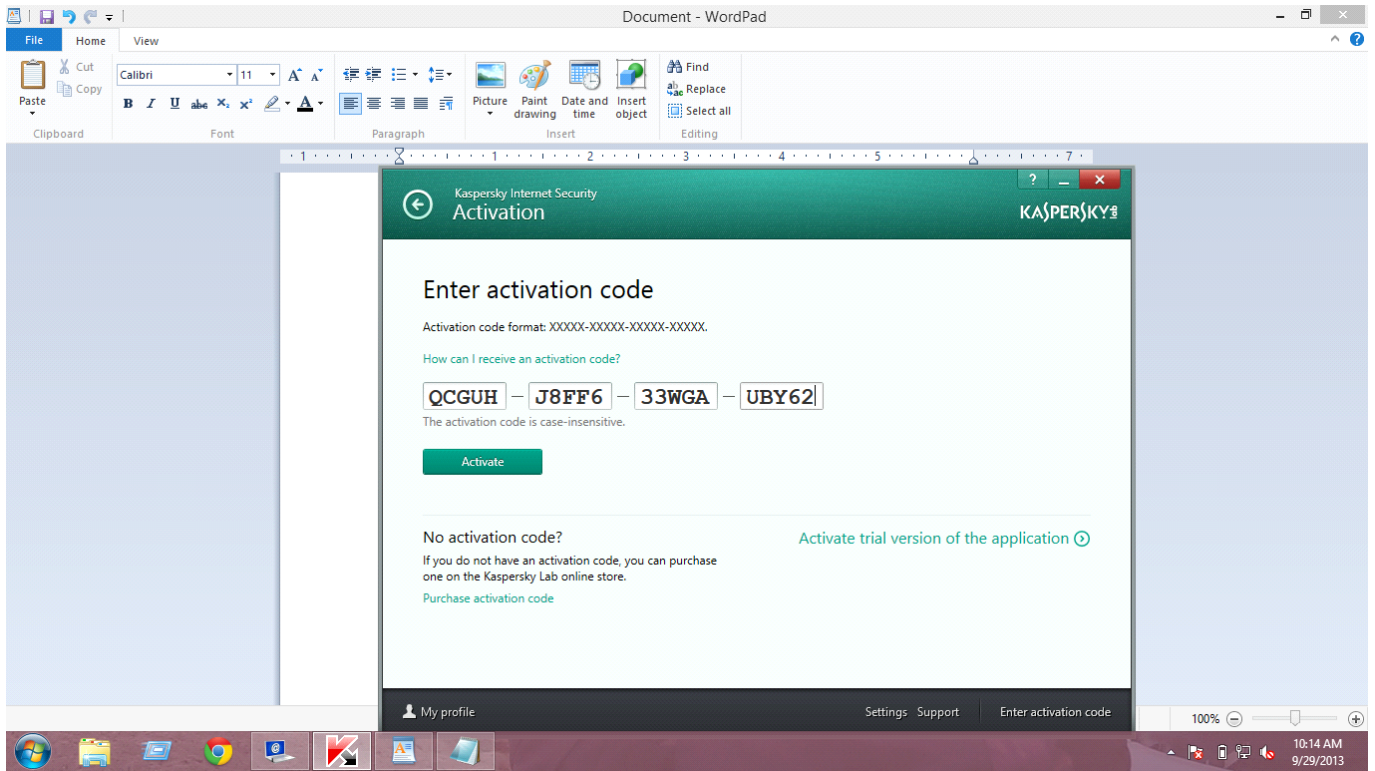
Document - WordPad

File Home View

Paste Cut Copy Clipboard

Calibri 11 Font

B I U abc $X_2$ $X^2$ A

Paragraph

Picture Paint drawing Date and time Insert object Insert

Find Replace Select all Editing

1 2 3 4 5 6 7

? – ×

Kaspersky Internet Security
Activation

KASPERSKY

Enter activation code

Activation code format: XXXXX-XXXXX-XXXXX-XXXXX.

How can I receive an activation code?

QCGUH – J8FF6 – 33WGA – UBY62

The activation code is case-insensitive.

Activate

No activation code?

If you do not have an activation code, you can purchase one on the Kaspersky Lab online store.

Purchase activation code

Activate trial version of the application

My profile

Settings Support

Enter activation code

100%

10:14 AM
9/29/2013